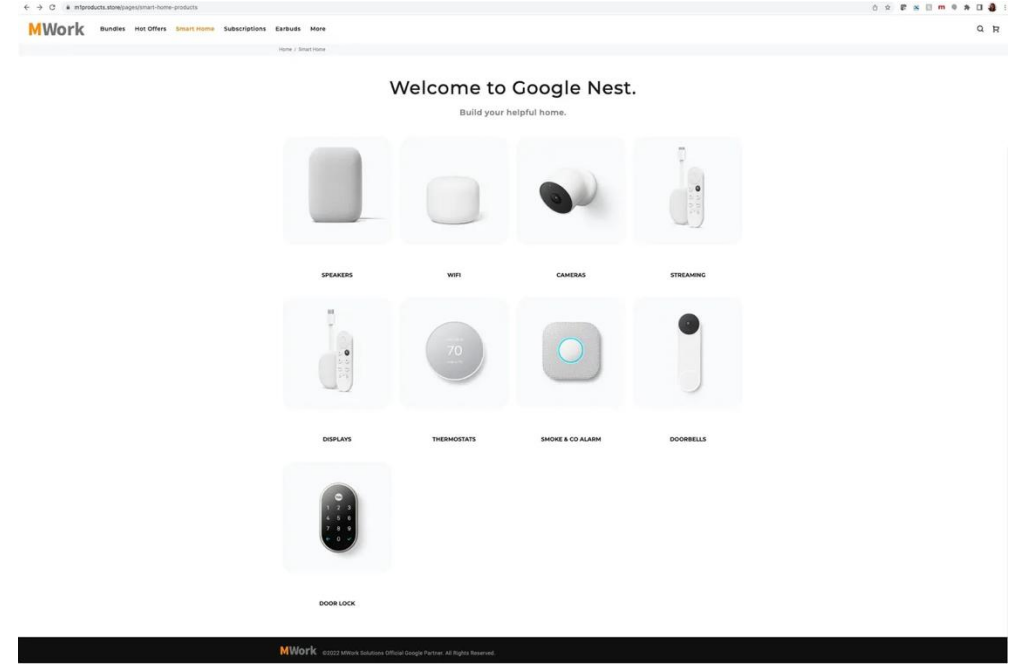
m1products.store/pages/smart-home-products

MWork Bundles Hot Offers Smart Home Subscriptions Earbuds More

Home / Smart Home

Welcome to Google Nest.

Build your helpful home.

SPEAKERS

WIFI

CAMERAS

STREAMING

70

DISPLAYS

THERMOSTATS

SMOKE & CO ALARM

DOORBELLS

1 2 3
4 5 6
7 8 9
0

DOOR LOCK

MWork ©2022 MWork Solutions Official Google Partner. All Rights Reserved.